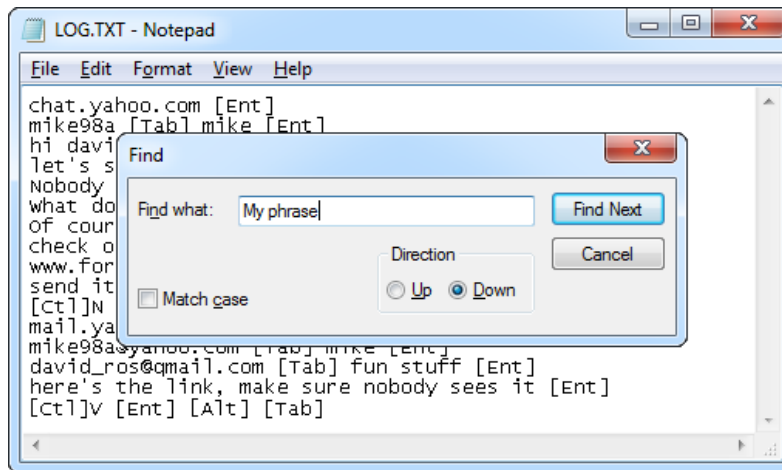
LOG.TXT - Notepad

File Edit Format View Help

chat.yahoo.com [Ent]
mike98a [Tab] mike [Ent]
hi davi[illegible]
let's s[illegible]
Nobody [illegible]
What do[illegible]
Of cour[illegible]
check o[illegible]
www.for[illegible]
send it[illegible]
[Ctl]N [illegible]
mail.ya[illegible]
mike98a@yahoo.com [Tab] mike [Ent]
david_ros@gmail.com [Tab] fun stuff [Ent]
here's the link, make sure nobody sees it [Ent]
[Ctl]V [Ent] [Alt] [Tab]

Find

Find what: My phrase

Find Next

Cancel

Direction

Up Down

Match case